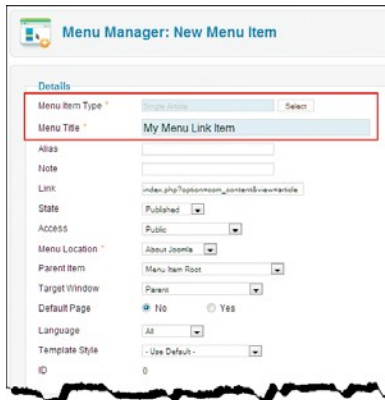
Menu Manager: New Menu Item

Details

Menu Item Type * Single Article Select

Menu Title * My Menu Link Item

Alias

Note

Link index.php?option=com_content&view=article

State Published

Access Public

Menu Location * About Joomla

Parent Item Menu Item Root

Target Window Parent

Default Page No Yes

Language All

Template Style - Use Default -

ID 0